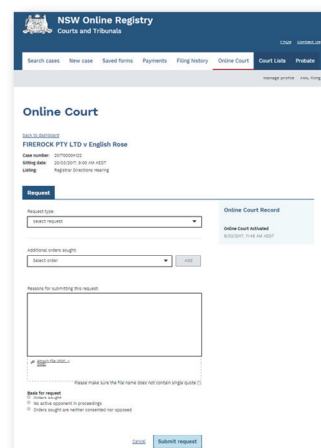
NSW Online Registry
Courts and Tribunals

FAQs Contact us

Search cases New case Saved forms Payments Filing history Online Court Court Lists Probate

Manage profile Fees, filing

Online Court

Back to dashboard
FIREROCK PTY LTD v English Rose

Case number: 2017/00001122
Sitting date: 20/03/2017, 9:00 AM AEDT
Listing: Registrar Directions Hearing

Request

Request type
Select request

Additional orders sought
Select order
Add

Reasons for submitting this request

Attach file (PDF, < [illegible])

Please make sure the file name does not contain single quote (')

Basis for request
Orders sought
No active opponent in proceedings
Orders sought are neither consented nor opposed

Cancel Submit request

Online Court Record

Online Court Activated
8/03/2017, 11:49 AM AEDT